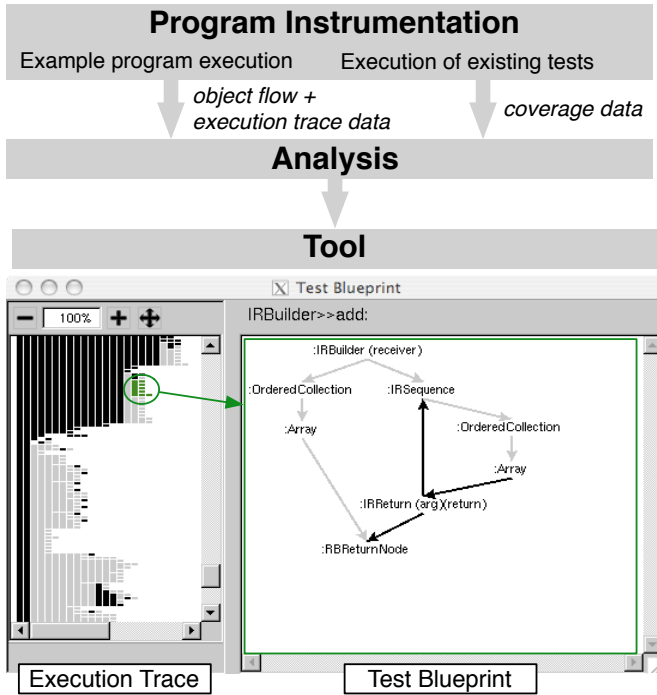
Program Instrumentation

Example program execution

Execution of existing tests

object flow + execution trace data

coverage data

Analysis

Tool

Test Blueprint

100%

IRBuilder>>add:

:IRBuilder (receiver)

:OrderedCollection

:IRSequence

:Array

:OrderedCollection

:Array

:IRReturn (arg)(return)

:RBReturnNode

Execution Trace

Test Blueprint